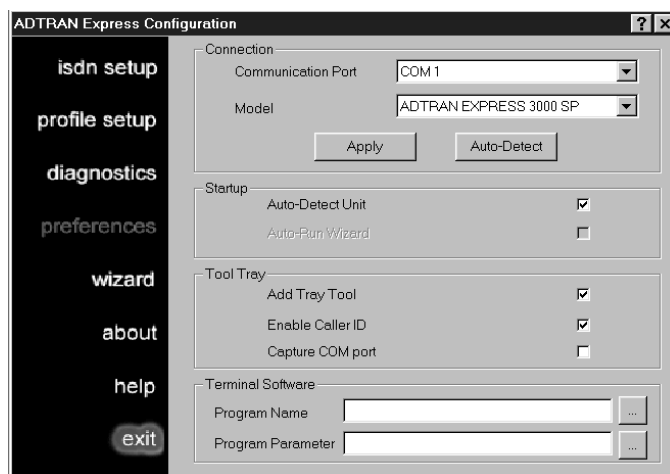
ADTRAN Express Configuration

? ×

isdn setup

profile setup

diagnostics

preferences

wizard

about

help

exit

Connection

Communication Port COM 1

Model ADTRAN EXPRESS 3000 SP

Apply

Auto-Detect

Startup

Auto-Detect Unit ☑

Auto-Run Wizard ☐

Tool Tray

Add Tray Tool ☑

Enable Caller ID ☑

Capture COM port ☐

Terminal Software

Program Name ...

Program Parameter ...